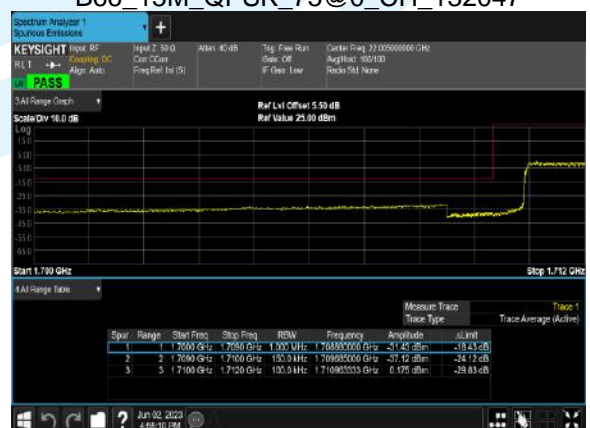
B66_15M_QPSK_75@0_CH_132047

Spectrum Analyzer 1
Spurious Emissions

KEYSIGHT Input: RF
Coupling: DC
Align: Auto
RLT
PASS

Input Z: 50 Ω
Corr CCorr
Freq Ref: Int (S)

Atten: 40 dB

Trig: Free Run
Gate: Off
IF Gain: Low

Center Freq: 22.005000000 GHz
Avg|Hold: 100/100
Radio Std: None

3 All Range Graph

Scale/Div 10.0 dB
Log

Ref Lvl Offset 5.50 dB
Ref Value 25.00 dBm

15.0
5.00
-5.00
-15.0
-25.0
-35.0
-45.0
-55.0
-65.0

Start 1.700 GHz
Stop 1.712 GHz

4 All Range Table

Measure Trace: Trace 1
Trace Type: Trace Average (Active)

| Spur | Range | Start Freq | Stop Freq | RBW | Frequency | Amplitude | ΔLimit |
|---|---|---|---|---|---|---|---|
| 1 | 1 | 1.7000 GHz | 1.7090 GHz | 1.000 MHz | 1.708880000 GHz | -31.43 dBm | -18.43 dB |
| 2 | 2 | 1.7090 GHz | 1.7100 GHz | 150.0 kHz | 1.709985000 GHz | -37.12 dBm | -24.12 dB |
| 3 | 3 | 1.7100 GHz | 1.7120 GHz | 100.0 kHz | 1.710983333 GHz | 0.175 dBm | -29.83 dB |

Jun 02, 2023
4:56:10 PM